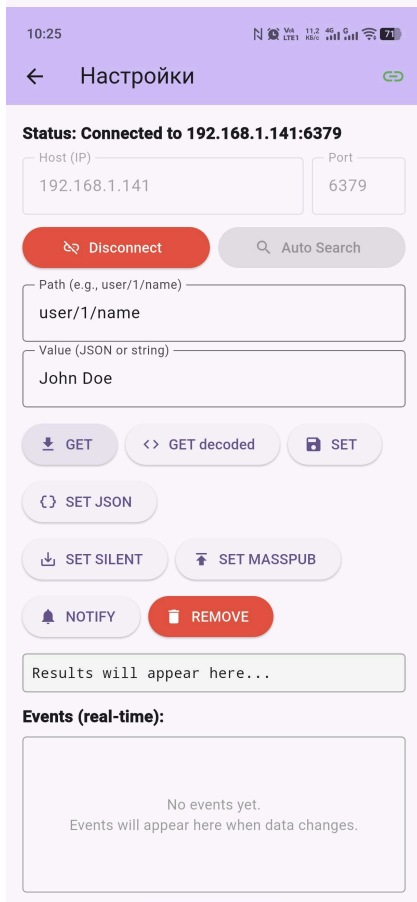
10:25

Vo LTE1 11.2 KB/s 4G 71

Настройки

Status: Connected to 192.168.1.141:6379

Host (IP)
192.168.1.141

Port
6379

Disconnect

Auto Search

Path (e.g., user/1/name)
user/1/name

Value (JSON or string)
John Doe

GET

GET decoded

SET

SET JSON

SET SILENT

SET MASSPUB

NOTIFY

REMOVE

Results will appear here...

Events (real-time):

No events yet.
Events will appear here when data changes.